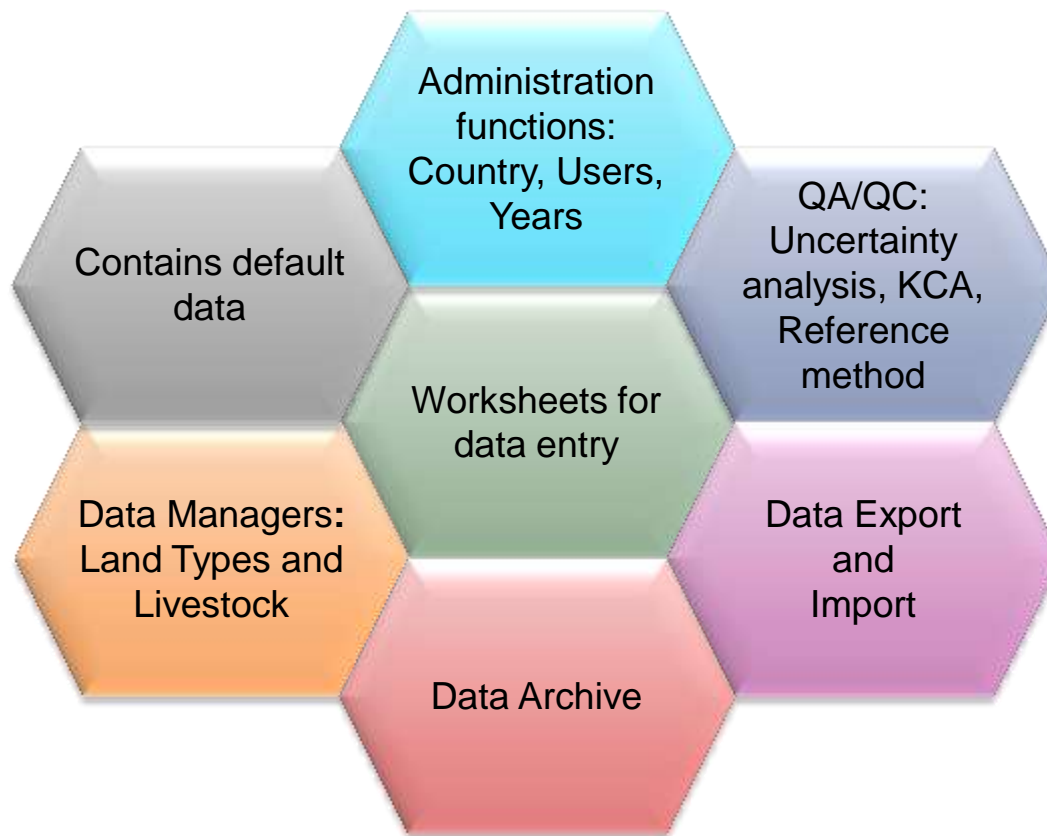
Administration functions: Country, Users, Years

Contains default data

QA/QC: Uncertainty analysis, KCA, Reference method

Worksheets for data entry

Data Managers: Land Types and Livestock

Data Export and Import

Data Archive